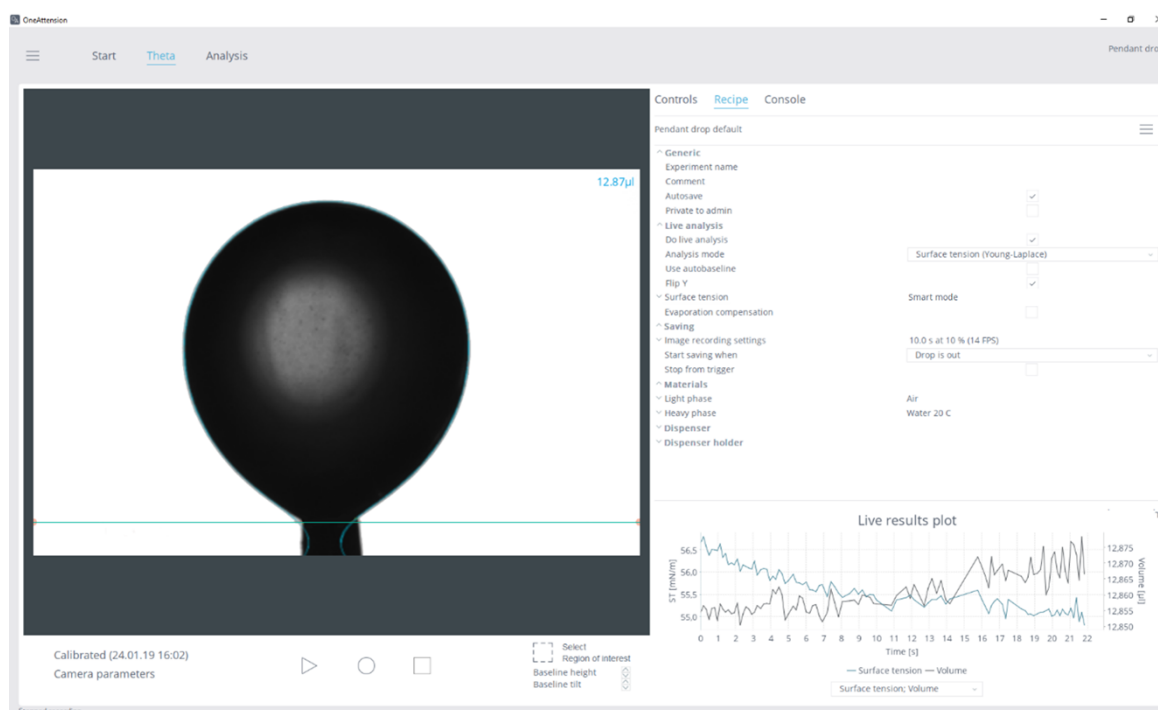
OneAttension

Start Theta Analysis

Pendant dro

12.87µl

Calibrated (24.01.19 16:02)
Camera parameters

Select Region of interest
Baseline height
Baseline tilt

Controls Recipe Console

Pendant drop default

Generic
Experiment name
Comment
Autosave
Private to admin
Live analysis
Do live analysis
Analysis mode Surface tension (Young-Laplace)
Use autobaseline
Flip Y
Surface tension Smart mode
Evaporation compensation
Saving
Image recording settings 10.0 s at 10 % (14 FPS)
Start saving when Drop is out
Stop from trigger
Materials
Light phase Air
Heavy phase Water 20 C
Dispenser
Dispenser holder

Live results plot

56.5
56.0
55.5
55.0
ST [mN/m]

12,875
12,870
12,865
12,860
12,855
12,850
Volume [µl]

0 1 2 3 4 5 6 7 8 9 10 11 12 13 14 15 16 17 18 19 20 21 22
Time [s]

— Surface tension — Volume

Surface tension; Volume